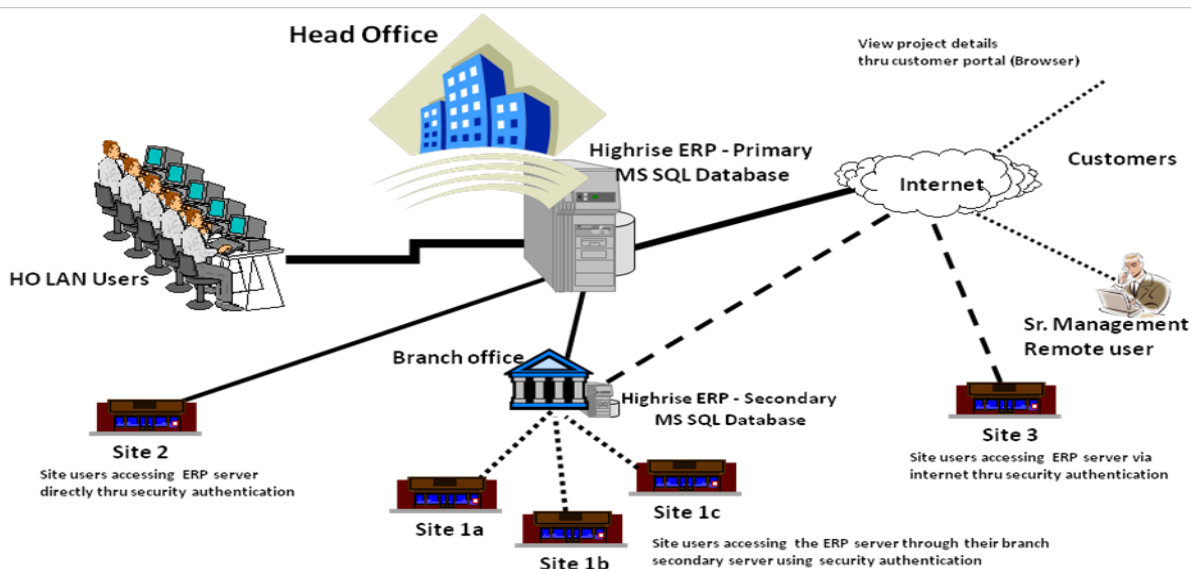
Head Office

View project details thru customer portal (Browser)

Highrise ERP - Primary MS SQL Database

Internet

Customers

HO LAN Users

Sr. Management Remote user

Branch office

Highrise ERP - Secondary MS SQL Database

Site 2

Site users accessing ERP server directly thru security authentication

Site 3

Site users accessing ERP server via internet thru security authentication

Site 1a

Site 1c

Site 1b

Site users accessing the ERP server through their branch secondary server using security authentication